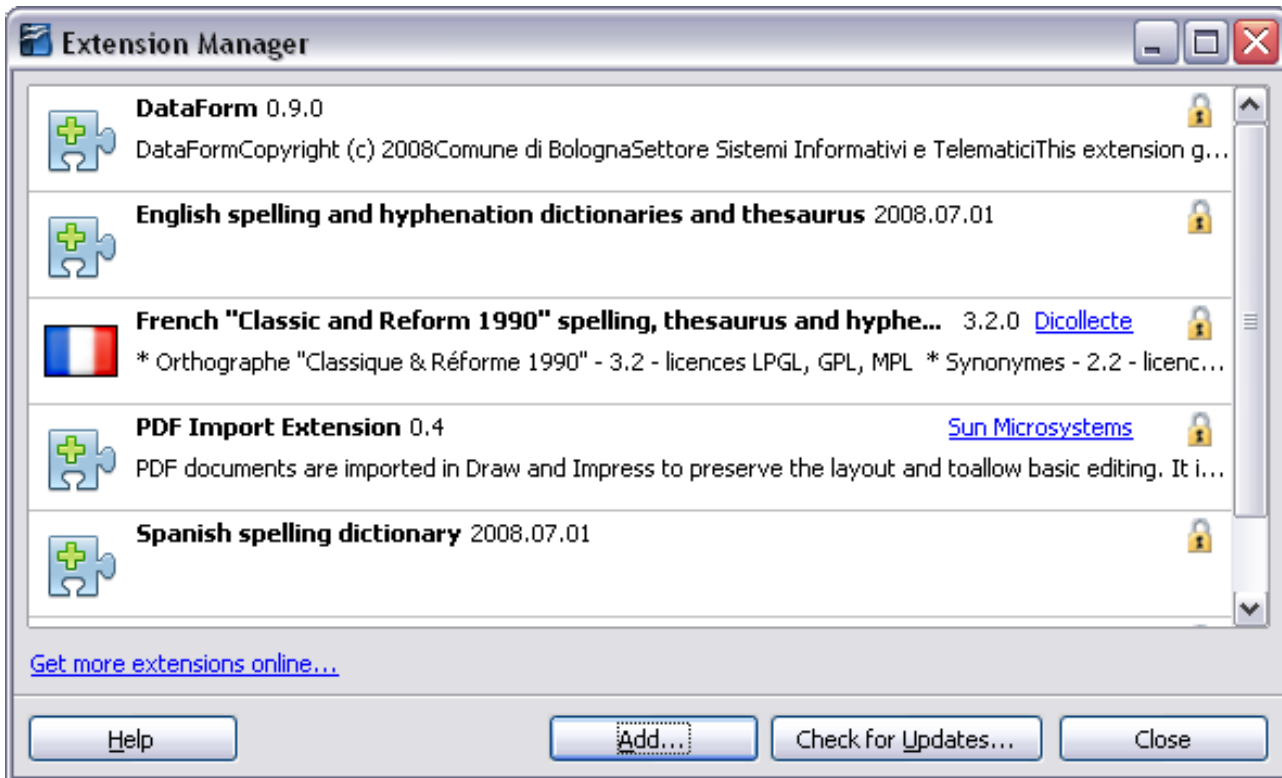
Extension Manager

**DataForm** 0.9.0
DataFormCopyright (c) 2008Comune di BolognaSettore Sistemi Informativi e TelematiciThis extension g...

**English spelling and hyphenation dictionaries and thesaurus** 2008.07.01

**French "Classic and Reform 1990" spelling, thesaurus and hyphe...** 3.2.0 Dicollecte
* Orthographe "Classique & Réforme 1990" - 3.2 - licences LPGL, GPL, MPL * Synonymes - 2.2 - licenc...

**PDF Import Extension** 0.4 Sun Microsystems
PDF documents are imported in Draw and Impress to preserve the layout and toallow basic editing. It i...

**Spanish spelling dictionary** 2008.07.01

Get more extensions online...

Help Add... Check for Updates... Close